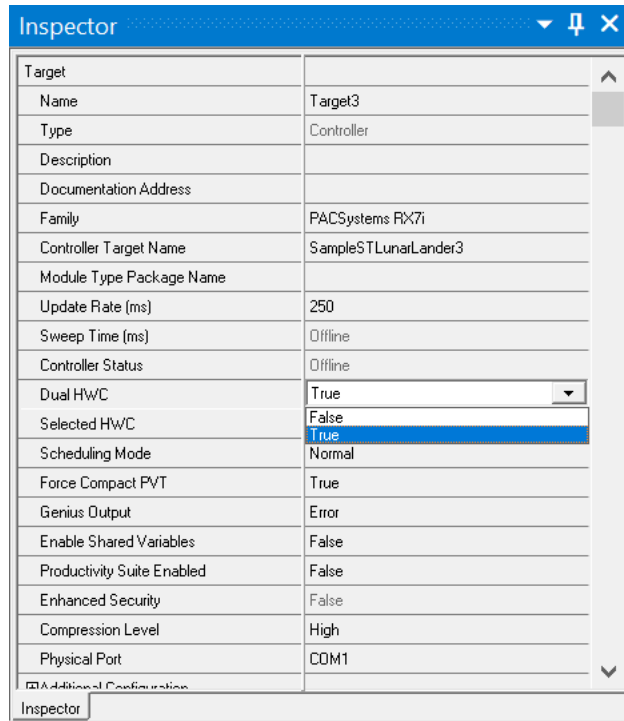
Inspector

| Target | |
|---|---|
| Name | Target3 |
| Type | Controller |
| Description | |
| Documentation Address | |
| Family | PACSystems RX7i |
| Controller Target Name | SampleSTLunarLander3 |
| Module Type Package Name | |
| Update Rate (ms) | 250 |
| Sweep Time (ms) | Offline |
| Controller Status | Offline |
| Dual HWC | True |
| Selected HWC | False<br>True |
| Scheduling Mode | Normal |
| Force Compact PVT | True |
| Genius Output | Error |
| Enable Shared Variables | False |
| Productivity Suite Enabled | False |
| Enhanced Security | False |
| Compression Level | High |
| Physical Port | COM1 |
| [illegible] | |

Inspector